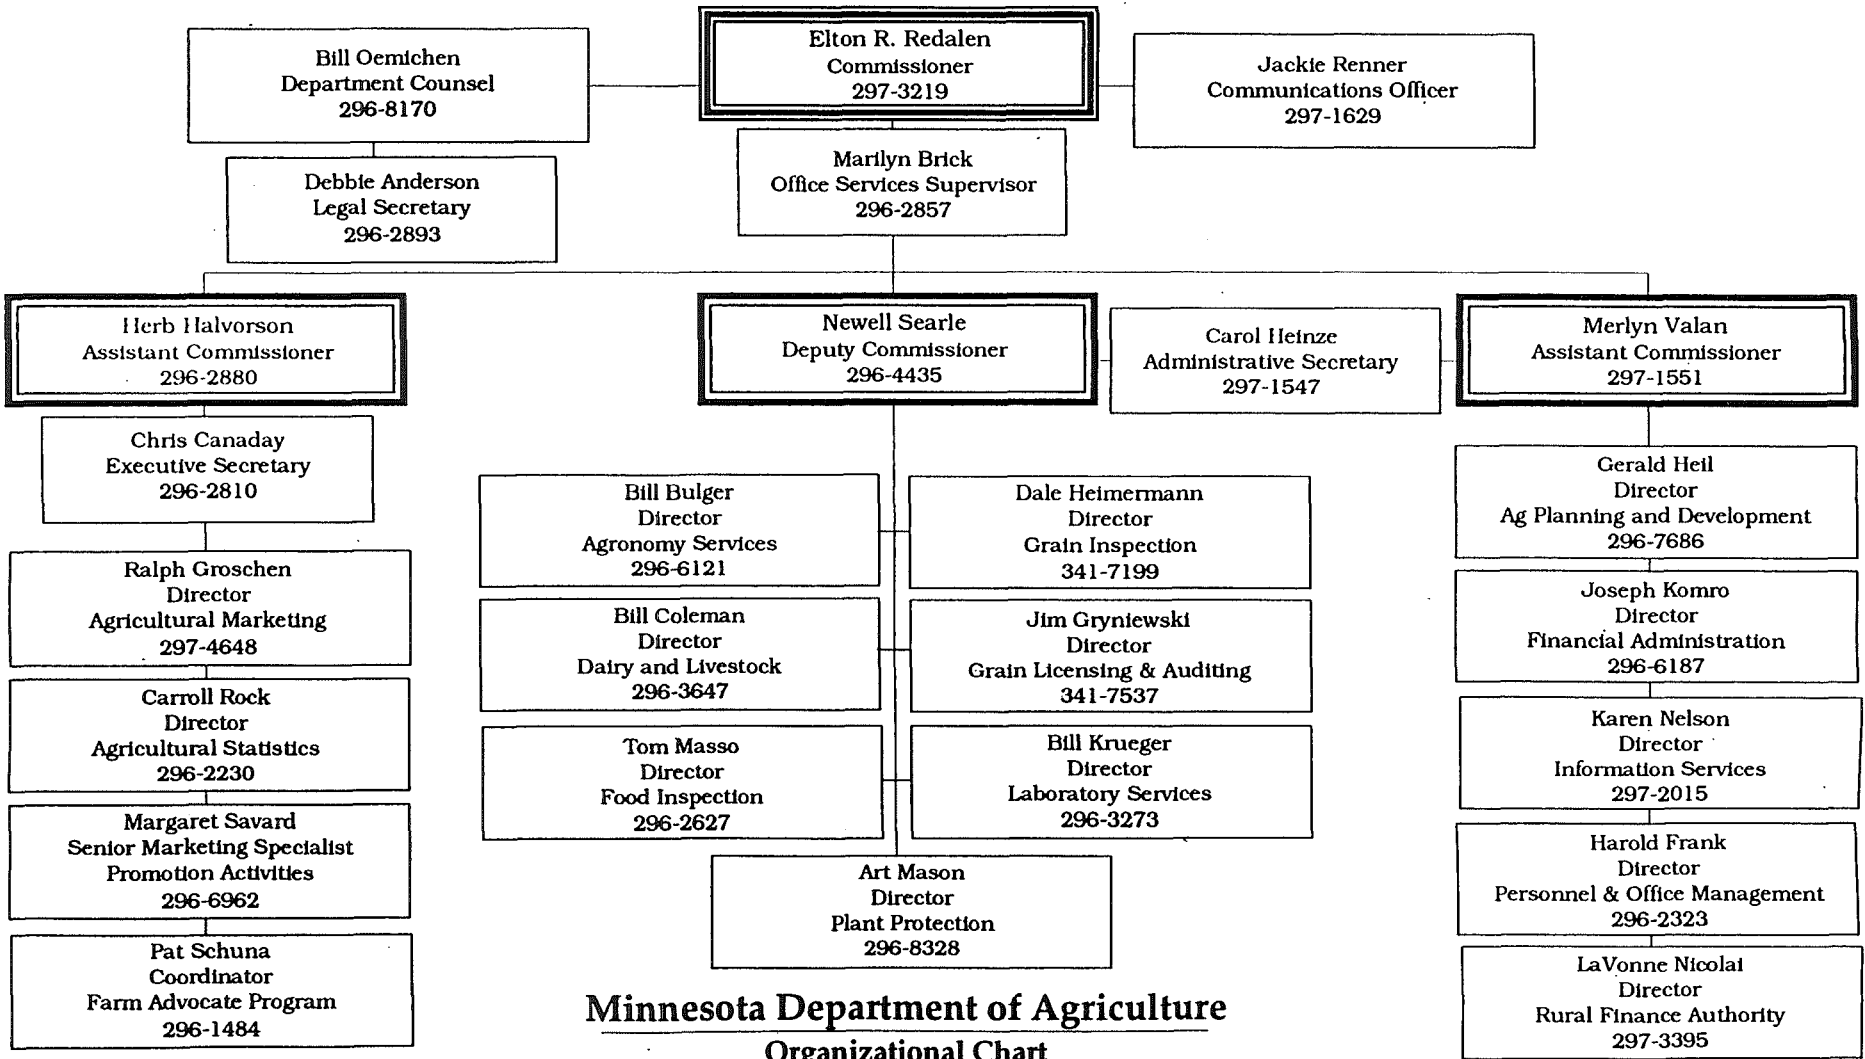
Elton R. Redalen
Commissioner
297-3219

Bill Oemichen
Department Counsel
296-8170

Jackie Renner
Communications Officer
297-1629

Debbie Anderson
Legal Secretary
296-2893

Marilyn Brick
Office Services Supervisor
296-2857

Herb Halvorson
Assistant Commissioner
296-2880

Newell Searle
Deputy Commissioner
296-4435

Carol Heinze
Administrative Secretary
297-1547

Merlyn Valan
Assistant Commissioner
297-1551

Chris Canaday
Executive Secretary
296-2810

Ralph Groschen
Director
Agricultural Marketing
297-4648

Carroll Rock
Director
Agricultural Statistics
296-2230

Margaret Savard
Senior Marketing Specialist
Promotion Activities
296-6962

Pat Schuna
Coordinator
Farm Advocate Program
296-1484

Bill Bulger
Director
Agronomy Services
296-6121

Dale Heimermann
Director
Grain Inspection
341-7199

Bill Coleman
Director
Dairy and Livestock
296-3647

Jim Gryniewski
Director
Grain Licensing & Auditing
341-7537

Tom Masso
Director
Food Inspection
296-2627

Bill Krueger
Director
Laboratory Services
296-3273

Art Mason
Director
Plant Protection
296-8328

Gerald Heil
Director
Ag Planning and Development
296-7686

Joseph Komro
Director
Financial Administration
296-6187

Karen Nelson
Director
Information Services
297-2015

Harold Frank
Director
Personnel & Office Management
296-2323

LaVonne Nicolai
Director
Rural Finance Authority
297-3395

Minnesota Department of Agriculture
Organizational Chart